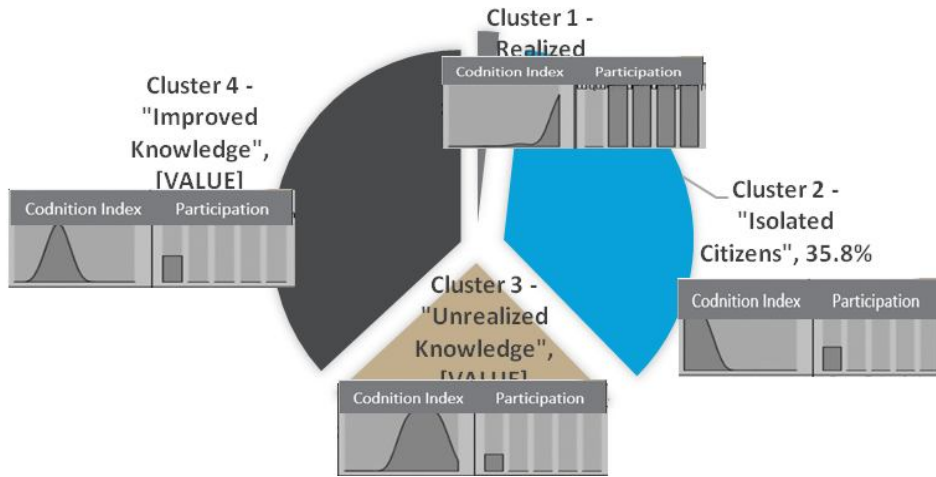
Cluster 1 - Realized

Codnition Index | Participation

Cluster 4 - "Improved Knowledge", [VALUE]

Codnition Index | Participation

Cluster 2 - "Isolated Citizens", 35.8%

Codnition Index | Participation

Cluster 3 - "Unrealized Knowledge", [VALUE]

Codnition Index | Participation